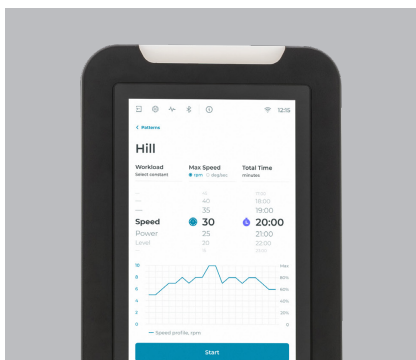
12:15

< Patterns

Hill

Workload
Select constant

Max Speed
rpm deg/sec

Total Time
minutes

40
35
Speed 30
Power 25
Level 20

18:00
19:00
20:00
21:00
22:00

10
8
6
4
2
0

Max
80%
60%
40%
20%
0

Speed profile, rpm

Start